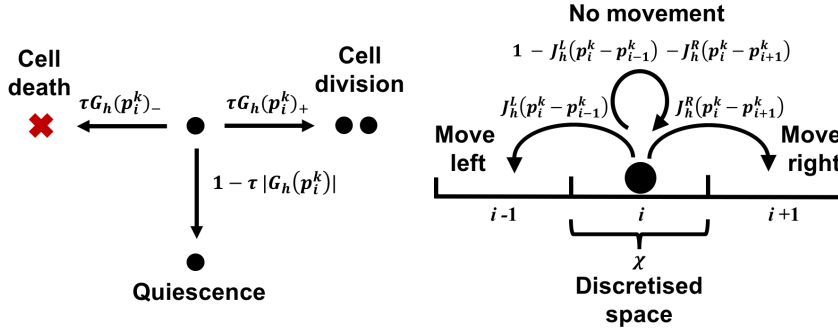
Cell death

$\tau G_h(p_i^k)_-$

$\tau G_h(p_i^k)_+$

Cell division

$1-\tau\,|G_h(p_i^k)|$

Quiescence

No movement

$1-J_h^L(p_i^k-p_{i-1}^k)-J_h^R(p_i^k-p_{i+1}^k)$

$J_h^L(p_i^k-p_{i-1}^k)$

$J_h^R(p_i^k-p_{i+1}^k)$

Move left

Move right

$i$ -1

$i$

$i$ +1

$\chi$

Discretised space